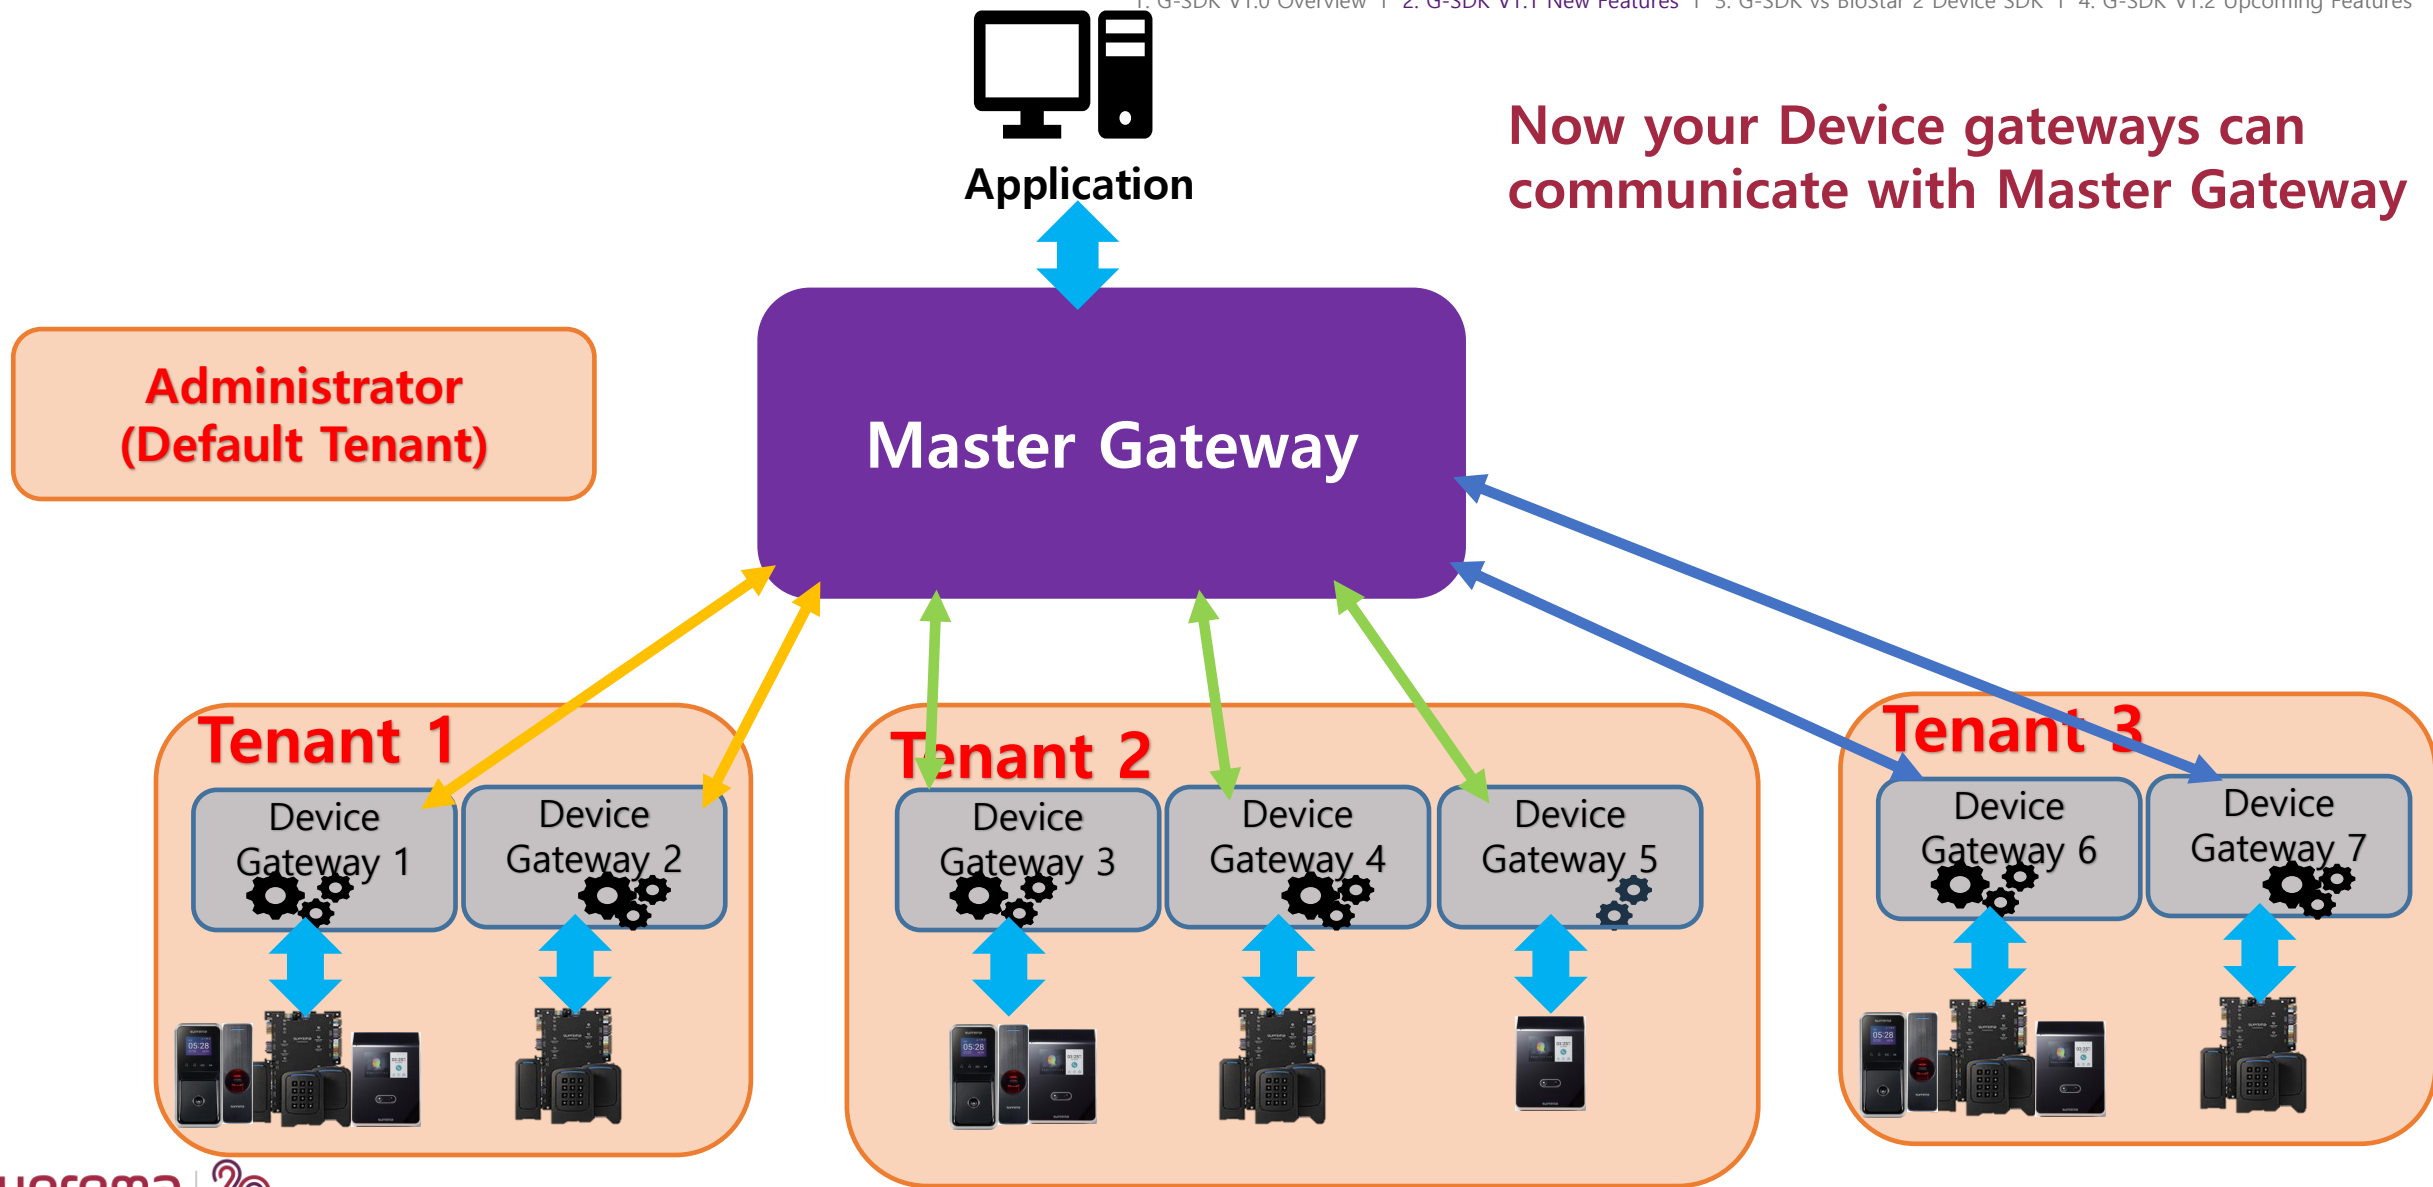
1. G-SDK V1.0 Overview | 2. G-SDK V1.1 New Features | 3. G-SDK vs BioStar 2 Device SDK | 4. G-SDK V1.2 Upcoming Features

Application

Now your Device gateways can communicate with Master Gateway

Administrator (Default Tenant)

Master Gateway

Tenant 1

Device Gateway 1

Device Gateway 2

Tenant 2

Device Gateway 3

Device Gateway 4

Device Gateway 5

Tenant 3

Device Gateway 6

Device Gateway 7

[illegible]